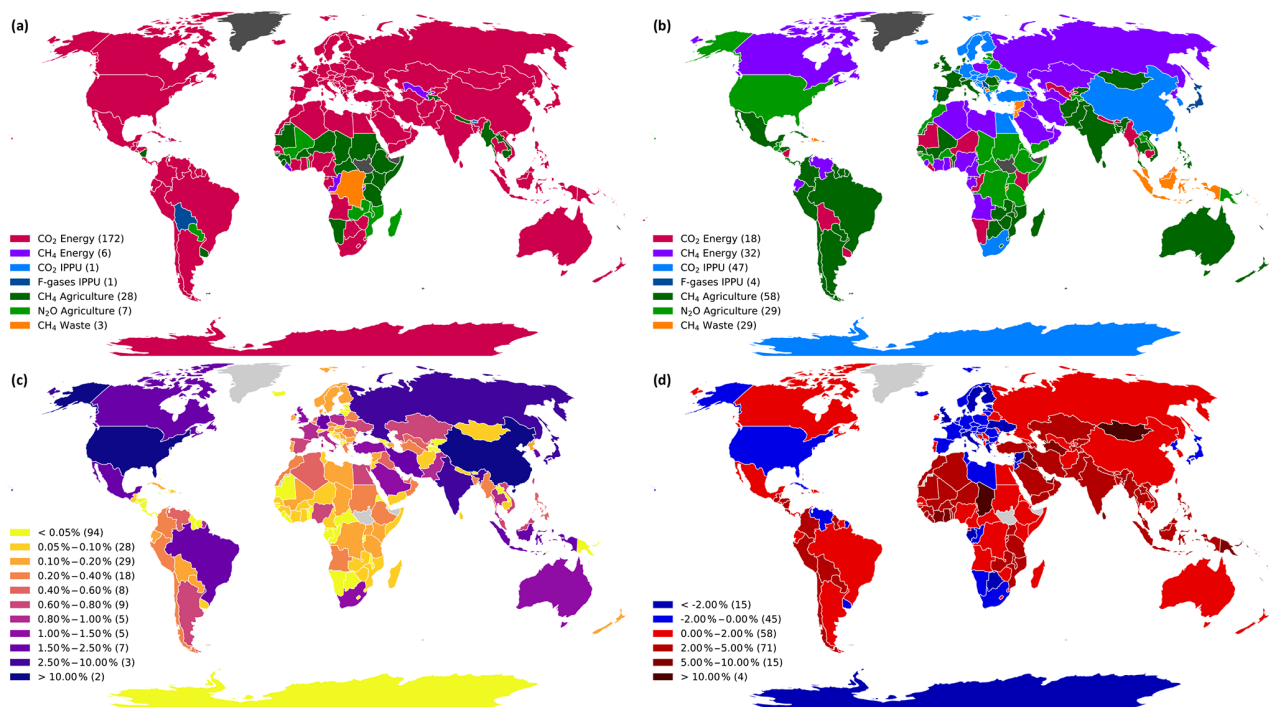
(a)

$CO_2$ Energy (172)
$CH_4$ Energy (6)
$CO_2$ IPPU (1)
F-gases IPPU (1)
$CH_4$ Agriculture (28)
$N_2O$ Agriculture (7)
$CH_4$ Waste (3)

(b)

$CO_2$ Energy (18)
$CH_4$ Energy (32)
$CO_2$ IPPU (47)
F-gases IPPU (4)
$CH_4$ Agriculture (58)
$N_2O$ Agriculture (29)
$CH_4$ Waste (29)

(c)

< 0.05% (94)
0.05%−0.10% (28)
0.10%−0.20% (29)
0.20%−0.40% (18)
0.40%−0.60% (8)
0.60%−0.80% (9)
0.80%−1.00% (5)
1.00%−1.50% (5)
1.50%−2.50% (7)
2.50%−10.00% (3)
> 10.00% (2)

(d)

< -2.00% (15)
-2.00%−0.00% (45)
0.00%−2.00% (58)
2.00%−5.00% (71)
5.00%−10.00% (15)
> 10.00% (4)